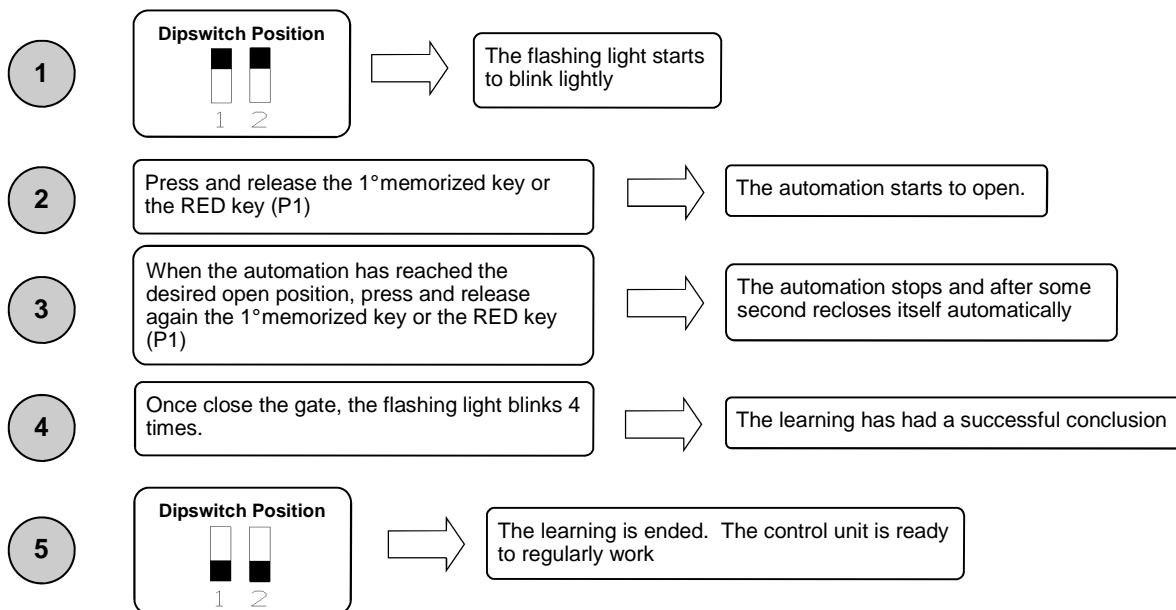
1

Dipswitch Position

1 2

The flashing light starts to blink lightly

2

Press and release the 1°memorized key or the RED key (P1)

The automation starts to open.

3

When the automation has reached the desired open position, press and release again the 1°memorized key or the RED key (P1)

The automation stops and after some second recloses itself automatically

4

Once close the gate, the flashing light blinks 4 times.

The learning has had a successful conclusion

5

Dipswitch Position

1 2

The learning is ended. The control unit is ready to regularly work